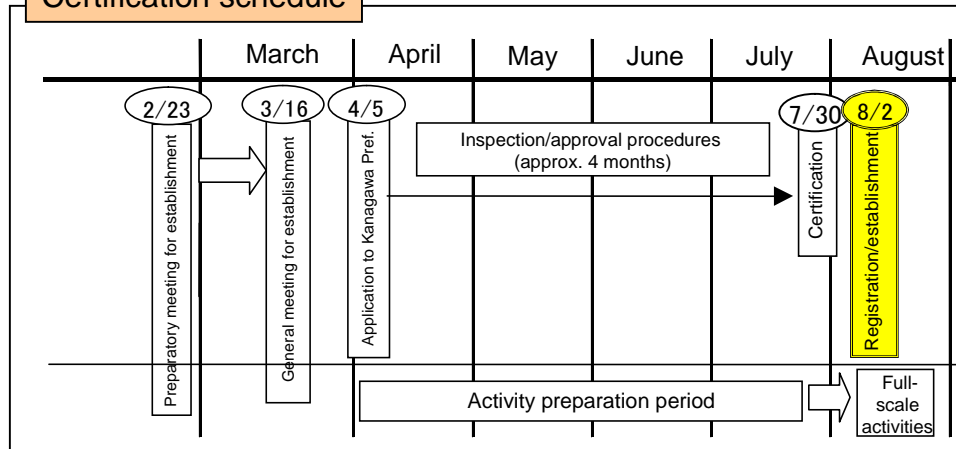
Certification schedule

March April May June July August

2/23 3/16 4/5 7/30 8/2

Preparatory meeting for establishment

General meeting for establishment

Application to Kanagawa Pref.

Inspection/approval procedures (approx. 4 months)

Certification

Registration/establishment

Activity preparation period

Full-scale activities